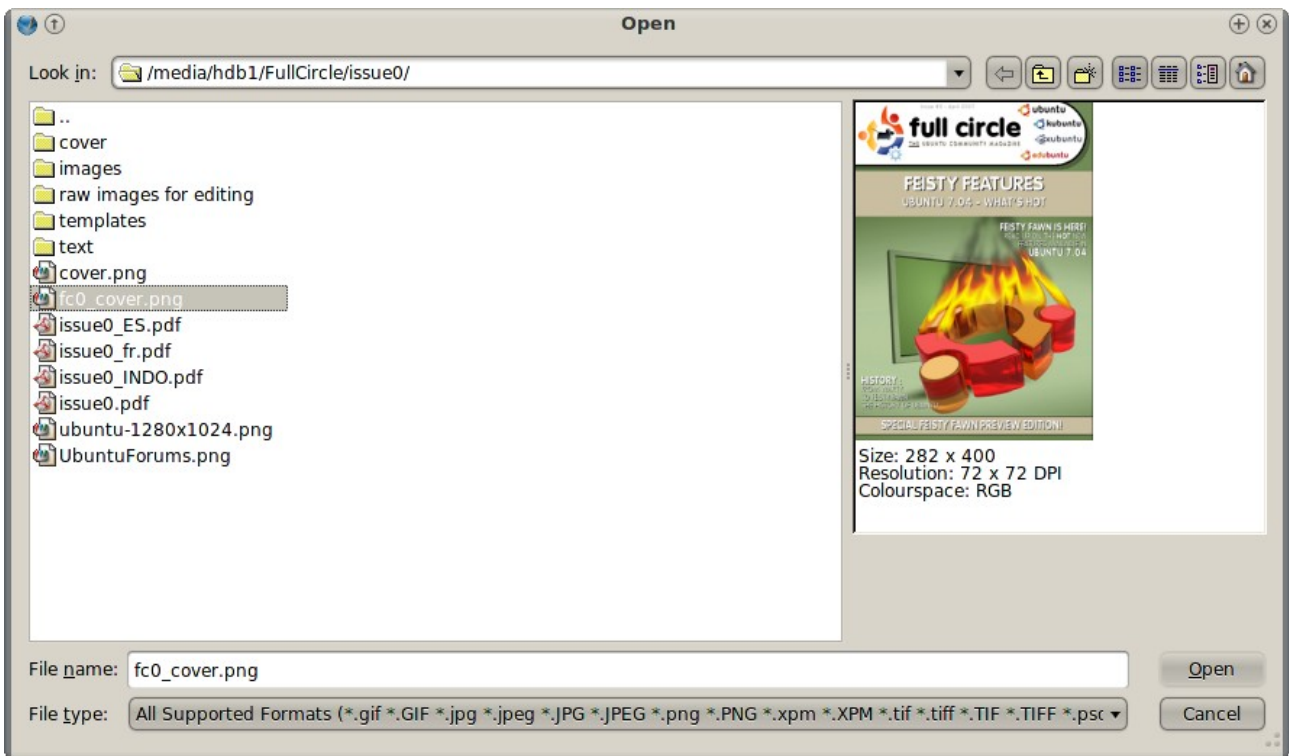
Open

Look in: /media/hdb1/FullCircle/issue0/

..
cover
images
raw images for editing
templates
text
cover.png
fc0_cover.png
issue0_ES.pdf
issue0_fr.pdf
issue0_INDO.pdf
issue0.pdf
ubuntu-1280x1024.png
UbuntuForums.png

full circle
THE UBUNTU COMMUNITY MAGAZINE
ubuntu
kubuntu
xubuntu
edubuntu
FEISTY FEATURES
UBUNTU 7.04 - WHAT'S HOT
FEISTY FAWN IS HERE!
UBUNTU 7.04
HISTORY
SPECIAL FEISTY FAWN PREVIEW EDITION!

Size: 282 x 400
Resolution: 72 x 72 DPI
Colourspace: RGB

File name: fc0_cover.png
Open
File type: All Supported Formats (*.gif *.GIF *.jpg *.jpeg *.JPG *.JPEG *.png *.PNG *.xpm *.XPM *.tif *.tiff *.TIF *.TIFF *.psc
Cancel